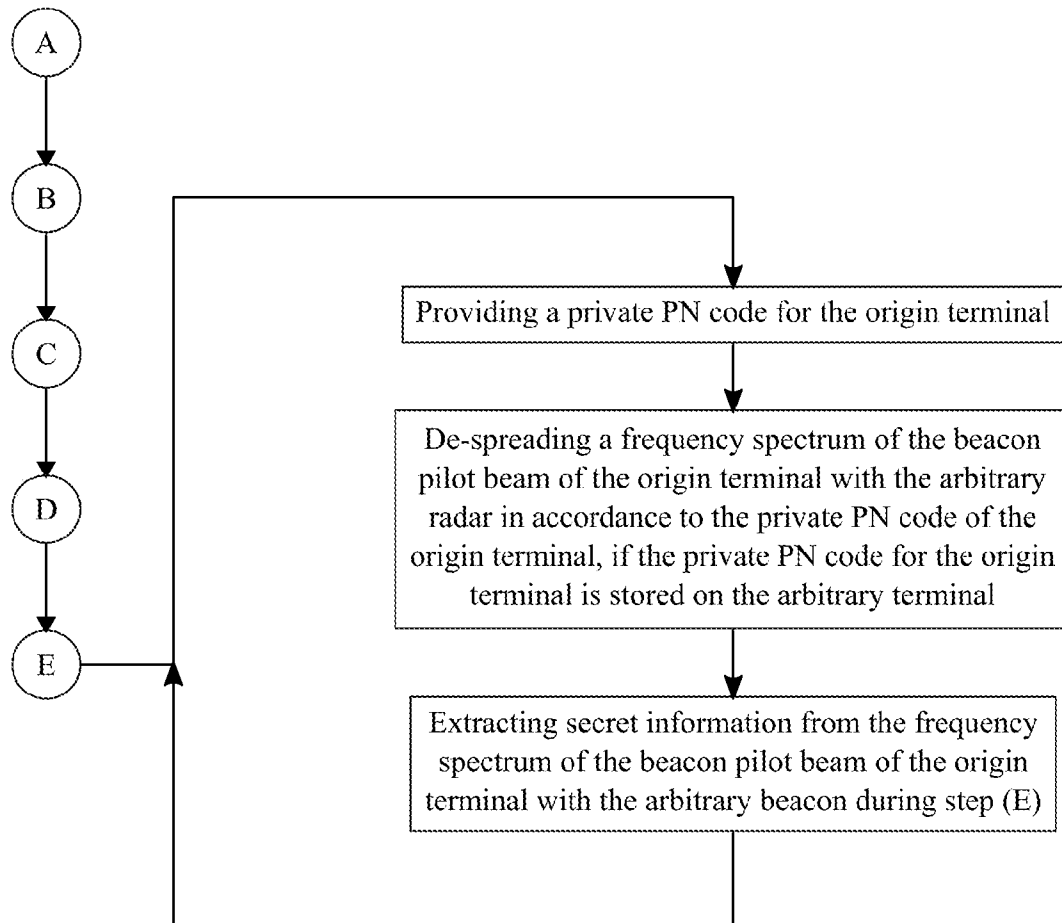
A

B

C

D

E

Providing a private PN code for the origin terminal

De-spreading a frequency spectrum of the beacon pilot beam of the origin terminal with the arbitrary radar in accordance to the private PN code of the origin terminal, if the private PN code for the origin terminal is stored on the arbitrary terminal

Extracting secret information from the frequency spectrum of the beacon pilot beam of the origin terminal with the arbitrary beacon during step (E)